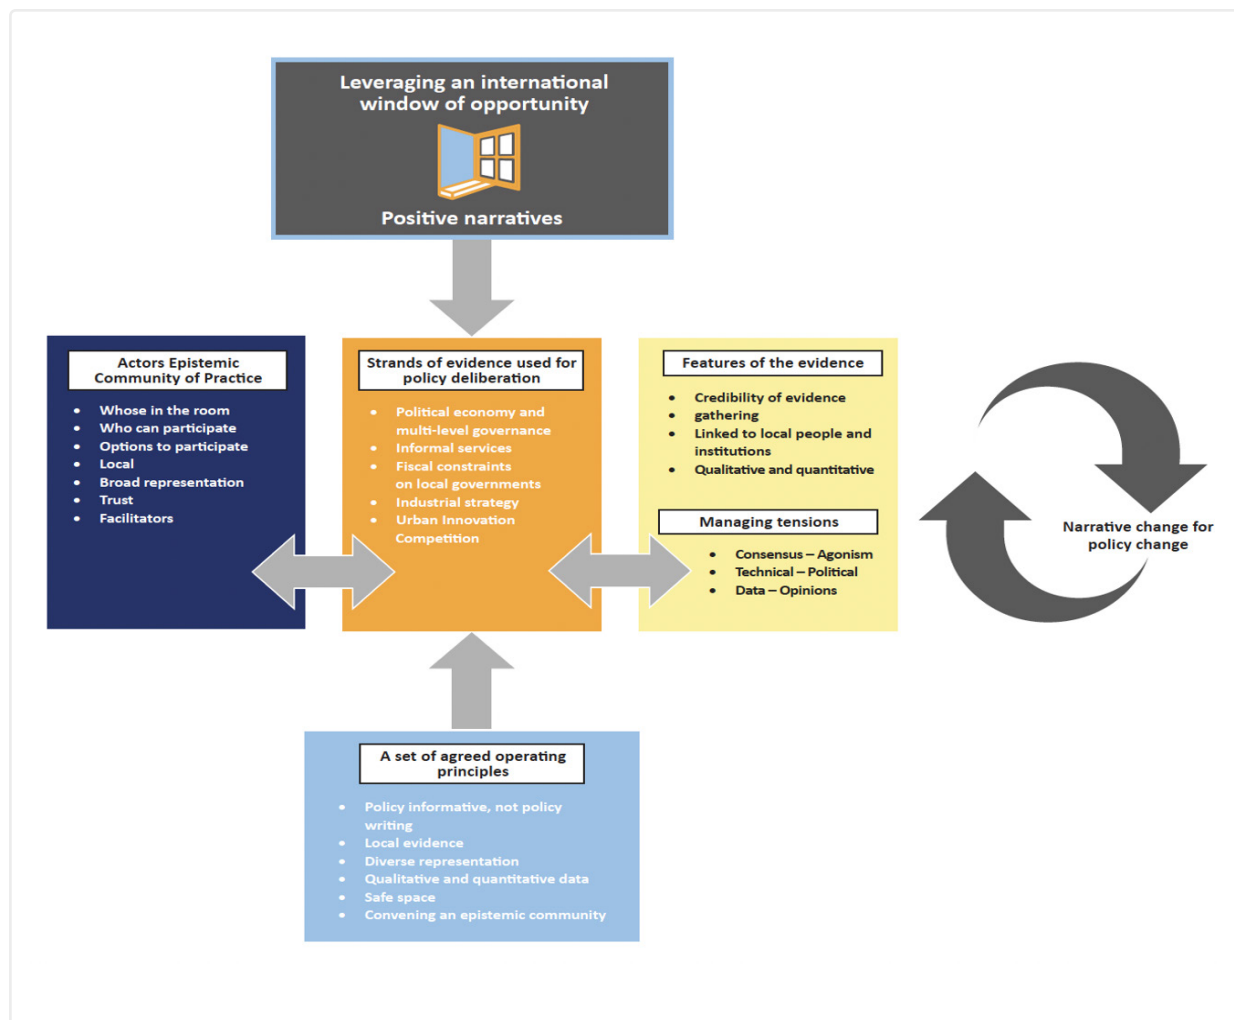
Leveraging an international window of opportunity

Positive narratives

Actors Epistemic Community of Practice

- Whose in the room
- Who can participate
- Options to participate
- Local
- Broad representation
- Trust
- Facilitators

Strands of evidence used for policy deliberation

- Political economy and multi-level governance
- Informal services
- Fiscal constraints on local governments
- Industrial strategy
- Urban Innovation Competition

Features of the evidence

- Credibility of evidence
- gathering
- Linked to local people and institutions
- Qualitative and quantitative

Managing tensions

- Consensus – Agonism
- Technical – Political
- Data – Opinions

Narrative change for policy change

A set of agreed operating principles

- Policy informative, not policy writing
- Local evidence
- Diverse representation
- Qualitative and quantitative data
- Safe space
- Convening an epistemic community